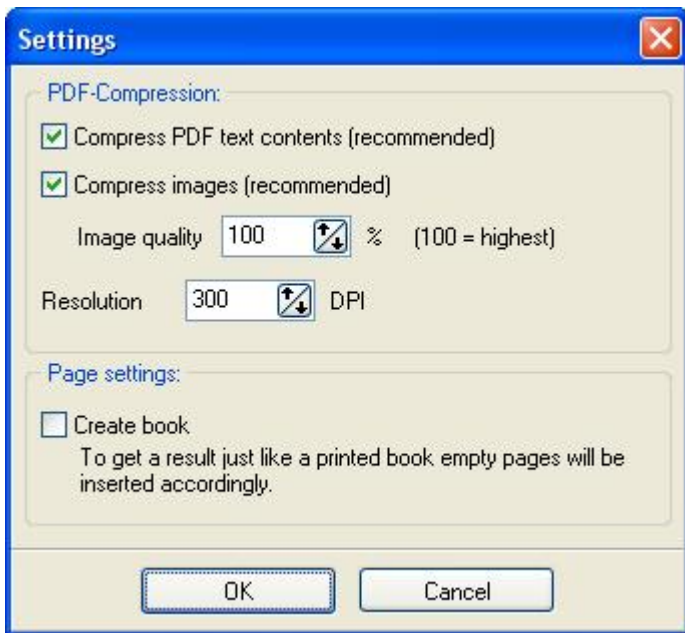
Settings

PDF-Compression:

Compress PDF text contents (recommended)

Compress images (recommended)

Image quality 100 % (100 = highest)

Resolution 300 DPI

Page settings:

Create book

To get a result just like a printed book empty pages will be inserted accordingly.

OK

Cancel